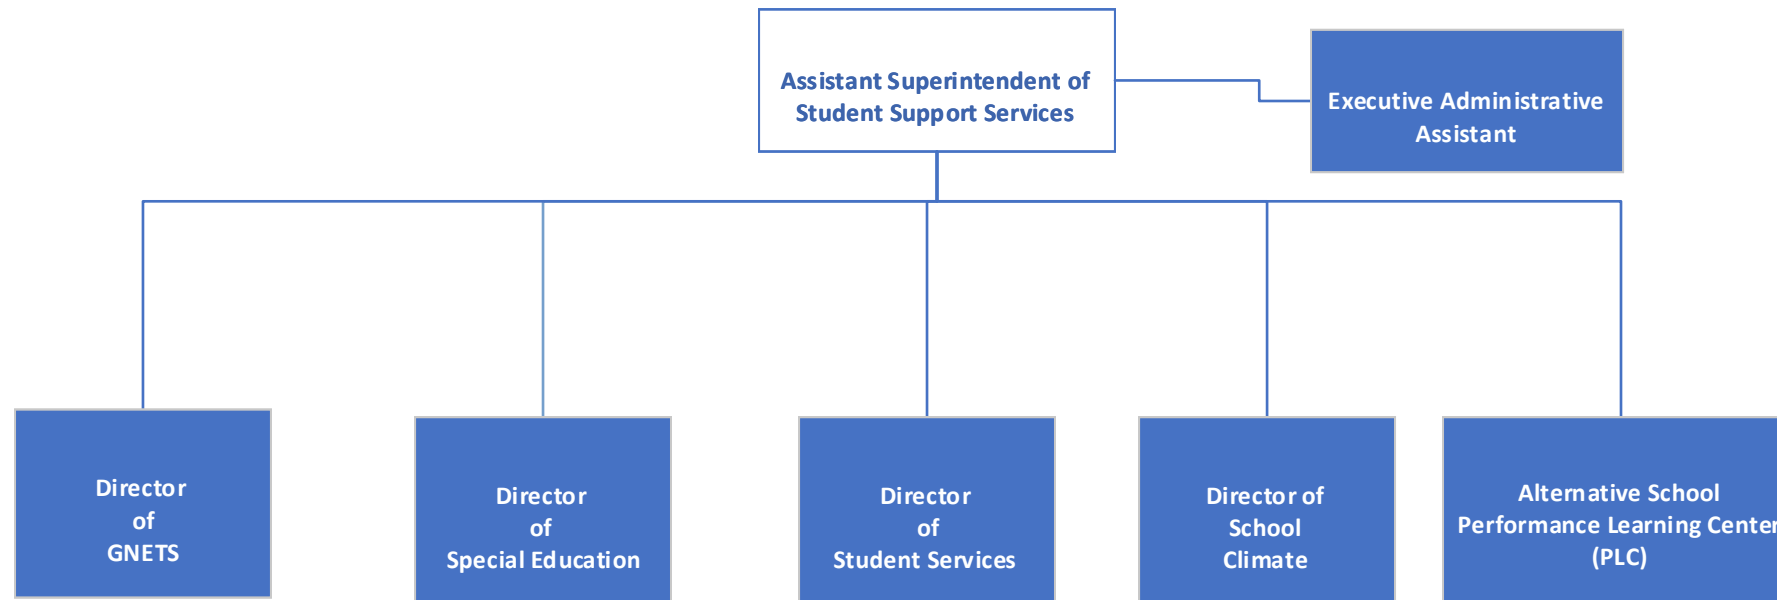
Assistant Superintendent of Student Support Services

Executive Administrative Assistant

Director of GNETS

Director of Special Education

Director of Student Services

Director of School Climate

Alternative School Performance Learning Center (PLC)